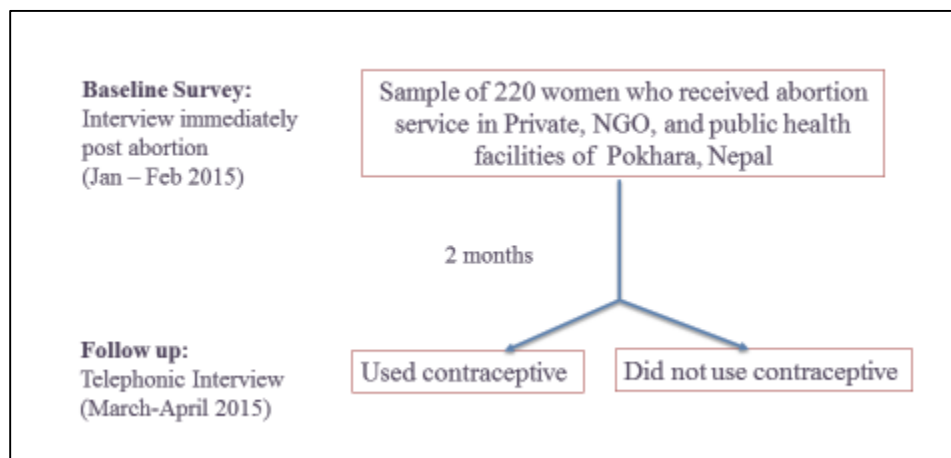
**Baseline Survey:**
Interview immediately post abortion (Jan – Feb 2015)

Sample of 220 women who received abortion service in Private, NGO, and public health facilities of Pokhara, Nepal

2 months

**Follow up:**
Telephonic Interview (March-April 2015)

Used contraceptive

Did not use contraceptive